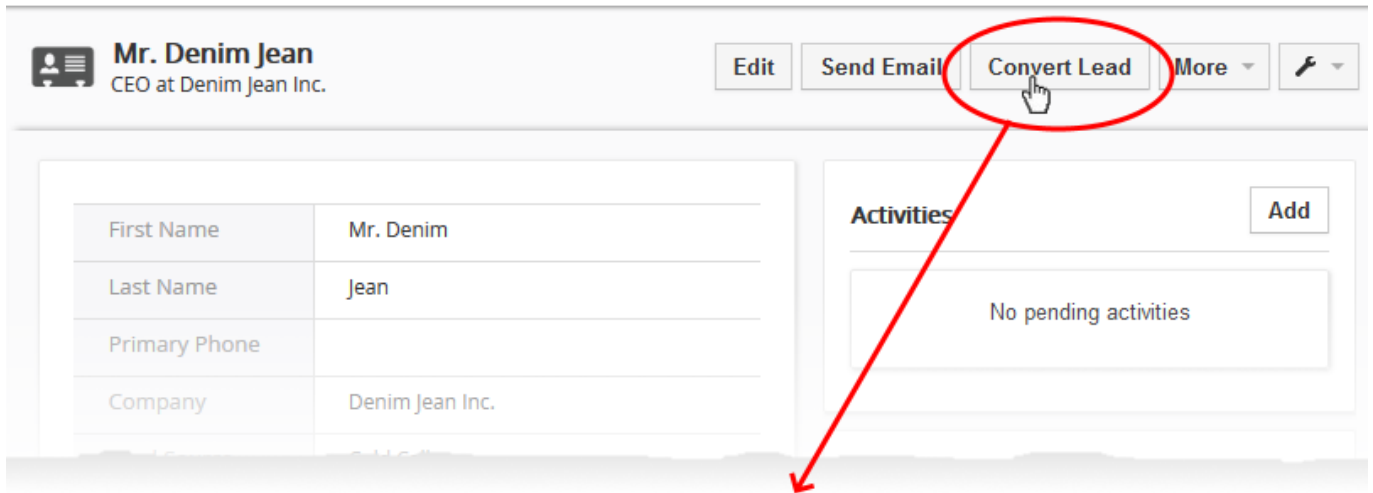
Mr. Denim Jean
CEO at Denim Jean Inc.

Edit
Send Email
Convert Lead
More

| First Name | Mr. Denim |
|---|---|
| Last Name | Jean |
| Primary Phone | |
| Company | Denim Jean Inc. |
| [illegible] | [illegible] |

Activities
Add

No pending activities